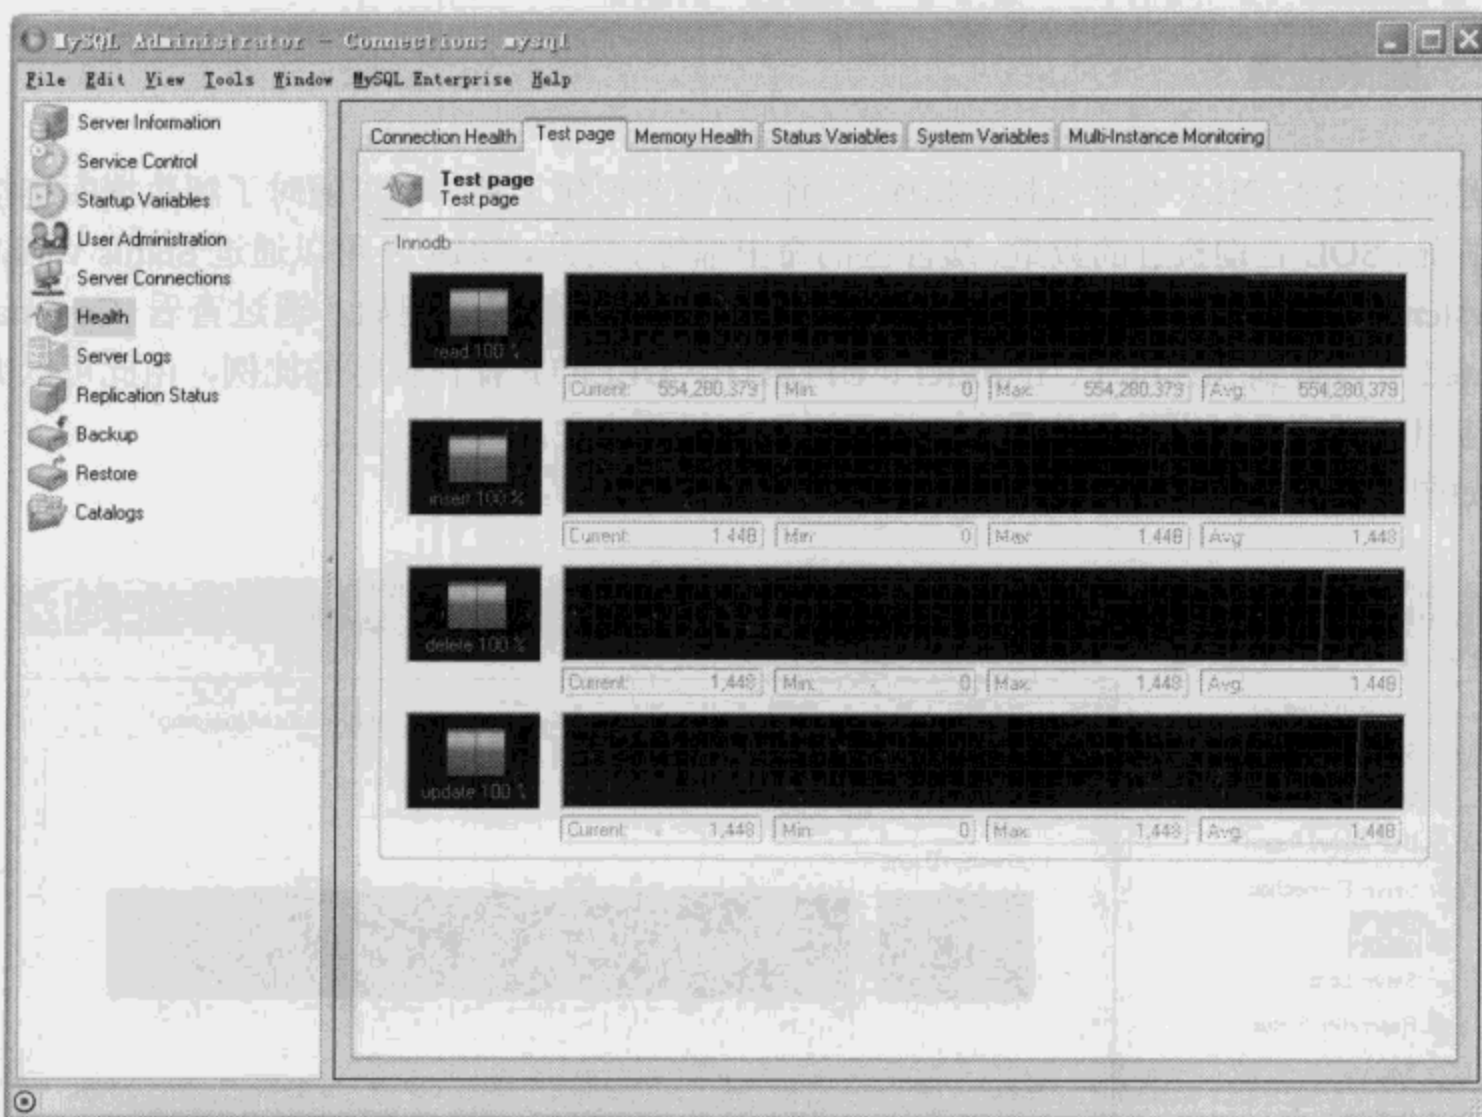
MySQL Administrator - Connection: mysql

File Edit View Tools Window MySQL Enterprise Help

Server Information
Service Control
Startup Variables
User Administration
Server Connections
Health
Server Logs
Replication Status
Backup
Restore
Catalogs

Connection Health | Test page | Memory Health | Status Variables | System Variables | Multi-Instance Monitoring

Test page
Test page

Innodb

read 100 %
Current: 554,280,379 | Min: 0 | Max: 554,280,379 | Avg: 554,280,379

insert 100 %
Current: 1,448 | Min: 0 | Max: 1,448 | Avg: 1,448

delete 100 %
Current: 1,448 | Min: 0 | Max: 1,448 | Avg: 1,448

update 100 %
Current: 1,448 | Min: 0 | Max: 1,448 | Avg: 1,448